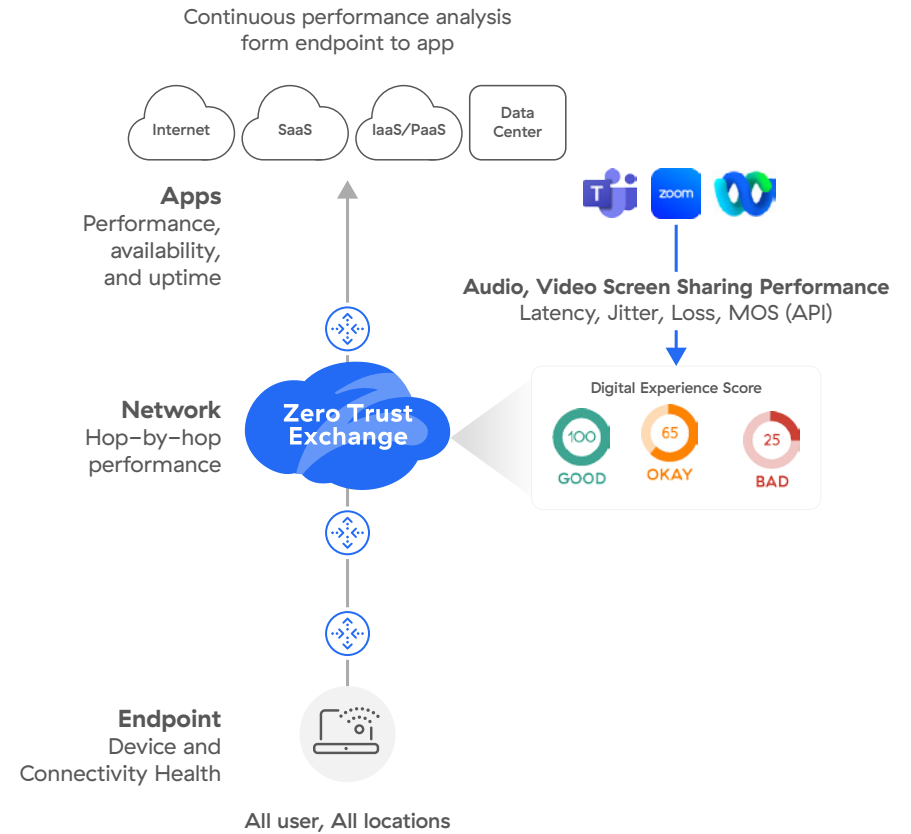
Continuous performance analysis form endpoint to app

Internet

SaaS

IaaS/PaaS

Data Center

Apps
Performance, availability, and uptime

zoom

Audio, Video Screen Sharing Performance
Latency, Jitter, Loss, MOS (API)

Network
Hop-by-hop performance

Zero Trust Exchange

Digital Experience Score

100
GOOD

65
OKAY

25
BAD

Endpoint
Device and Connectivity Health

All user, All locations